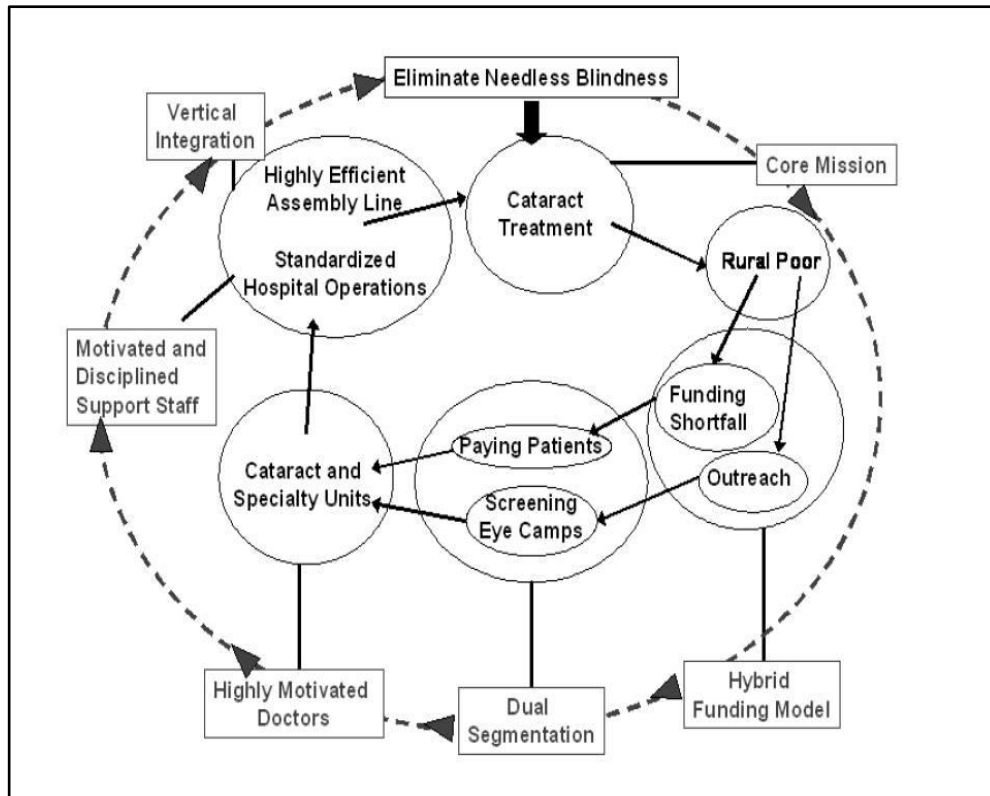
Eliminate Needless Blindness

Vertical Integration

Highly Efficient Assembly Line

Standardized Hospital Operations

Cataract Treatment

Core Mission

Rural Poor

Motivated and Disciplined Support Staff

Funding Shortfall

Paying Patients

Cataract and Specialty Units

Outreach

Screening Eye Camps

Highly Motivated Doctors

Dual Segmentation

Hybrid Funding Model